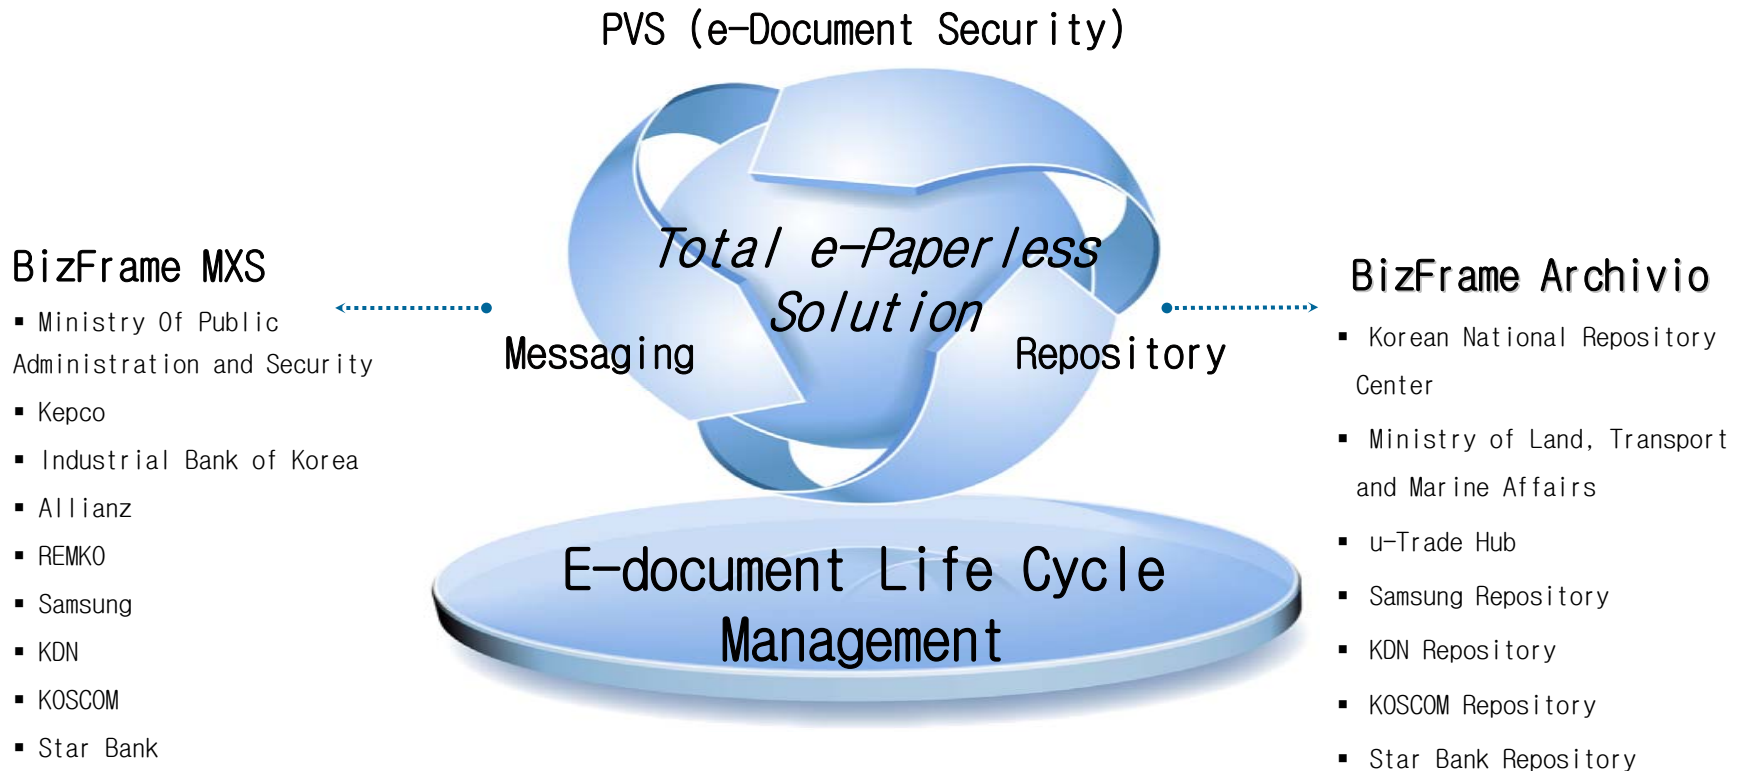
PVS (e-Document Security)

BizFrame MXS

▪ Ministry Of Public Administration and Security
▪ Kepco
▪ Industrial Bank of Korea
▪ Allianz
▪ REMKO
▪ Samsung
▪ KDN
▪ KOSCOM
▪ Star Bank

Total e-Paperless Solution

Messaging

Repository

E-document Life Cycle Management

BizFrame Archivio

▪ Korean National Repository Center
▪ Ministry of Land, Transport and Marine Affairs
▪ u-Trade Hub
▪ Samsung Repository
▪ KDN Repository
▪ KOSCOM Repository
▪ Star Bank Repository